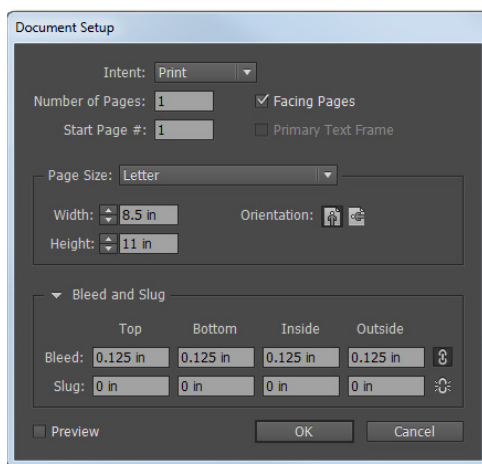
Document Setup

Intent: Print

Number of Pages: 1

Facing Pages

Start Page #: 1

Primary Text Frame

Page Size: Letter

Width: 8.5 in

Orientation:

Height: 11 in

Bleed and Slug

| | Top | Bottom | Inside | Outside |
|---|---|---|---|---|
| Bleed: | 0.125 in | 0.125 in | 0.125 in | 0.125 in |
| Slug: | 0 in | 0 in | 0 in | 0 in |

Preview

OK

Cancel